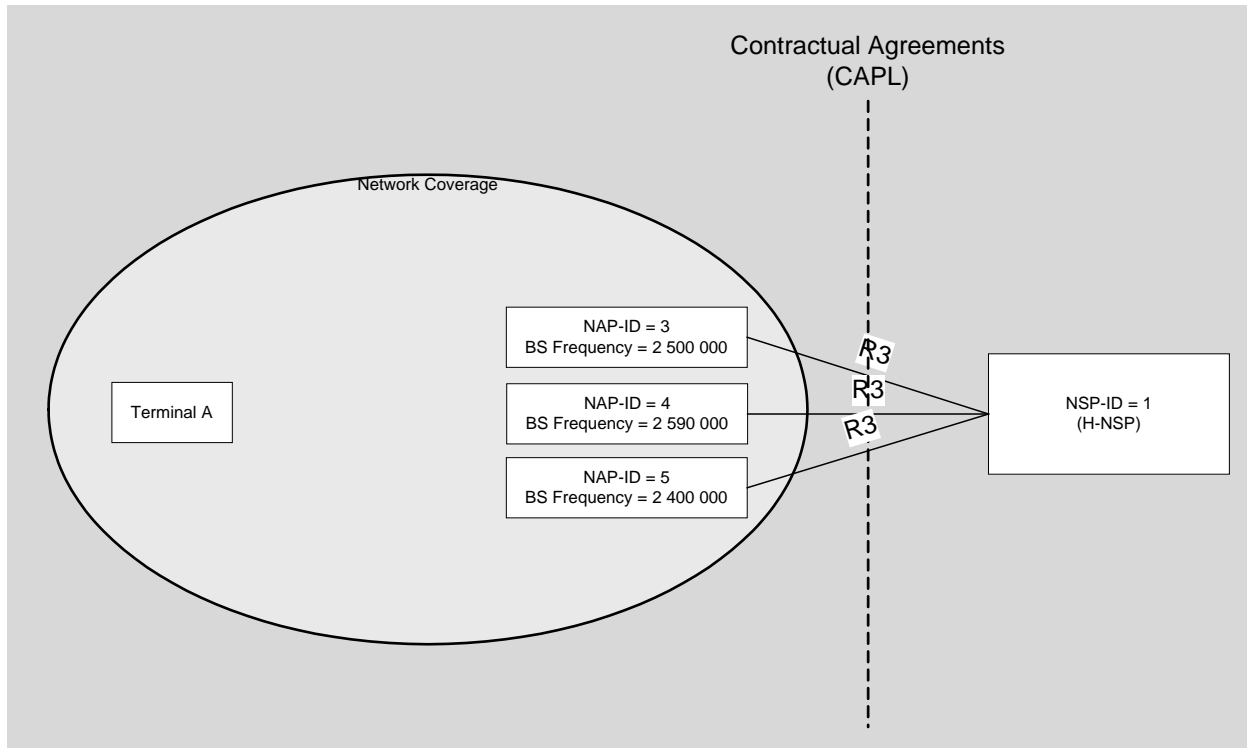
Contractual Agreements
(CAPL)

Network Coverage

Terminal A

NAP-ID = 3
BS Frequency = 2 500 000

NAP-ID = 4
BS Frequency = 2 590 000

NAP-ID = 5
BS Frequency = 2 400 000

R3

R3

R3

NSP-ID = 1
(H-NSP)